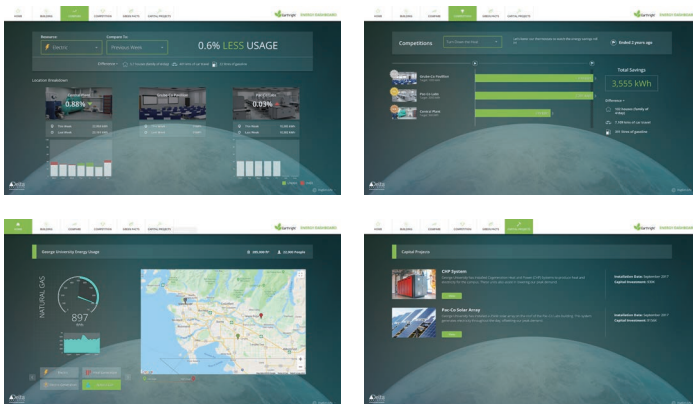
HOME BUILDING COMPARE COMPETITION GREEN FACTS CAPITAL PROJECTS

Resource
Electric

Compare To
Previous Week

0.6% LESS USAGE

Location Breakdown

0.88%

0.03%

Lucid

HOME BUILDING COMPARE COMPETITION GREEN FACTS CAPITAL PROJECTS

Competitions

Ended 2 years ago

Total Savings

3,555 kWh

Lucid

HOME BUILDING COMPARE COMPETITION GREEN FACTS CAPITAL PROJECTS

Energy Usage

NATURAL GAS

897

Lucid

HOME BUILDING COMPARE COMPETITION GREEN FACTS CAPITAL PROJECTS

Capital Projects

CHP System

Solar Array

Lucid